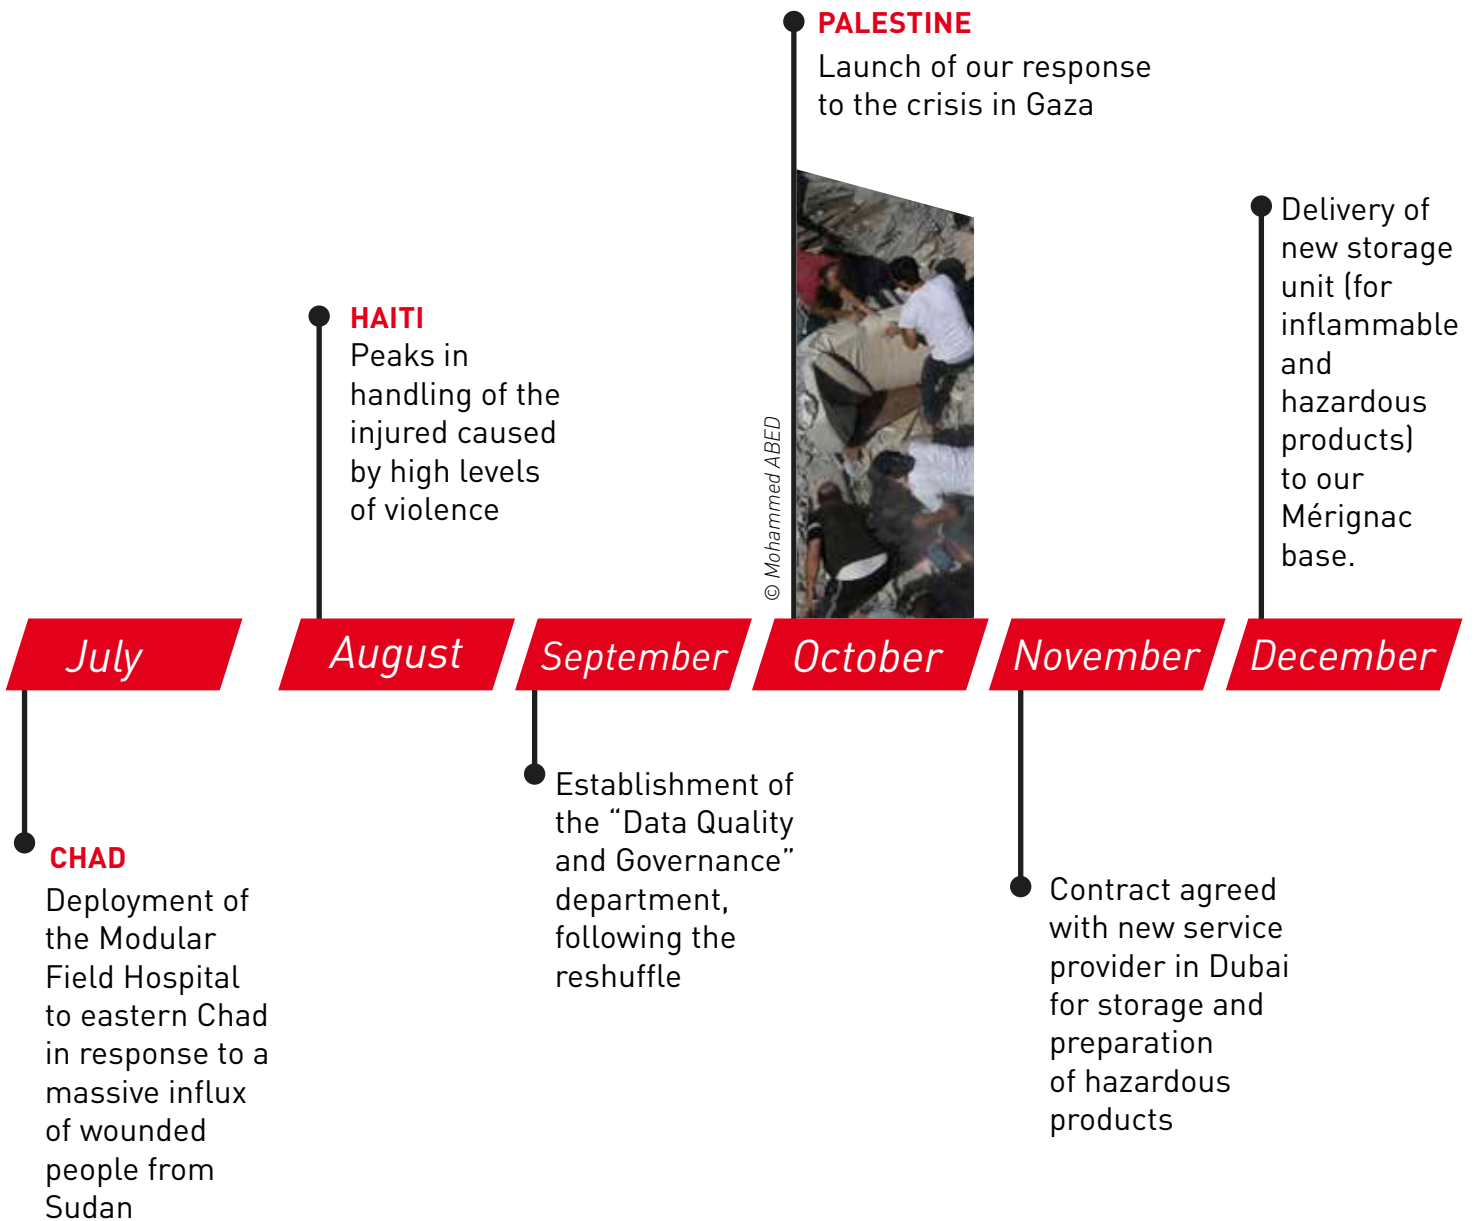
PALESTINE
Launch of our response to the crisis in Gaza

HAITI
Peaks in handling of the injured caused by high levels of violence

© Mohammed ABED

Delivery of new storage unit (for inflammable and hazardous products) to our Mérignac base.

July

August

September

October

November

December

CHAD
Deployment of the Modular Field Hospital to eastern Chad in response to a massive influx of wounded people from Sudan

Establishment of the “Data Quality and Governance” department, following the reshuffle

Contract agreed with new service provider in Dubai for storage and preparation of hazardous products